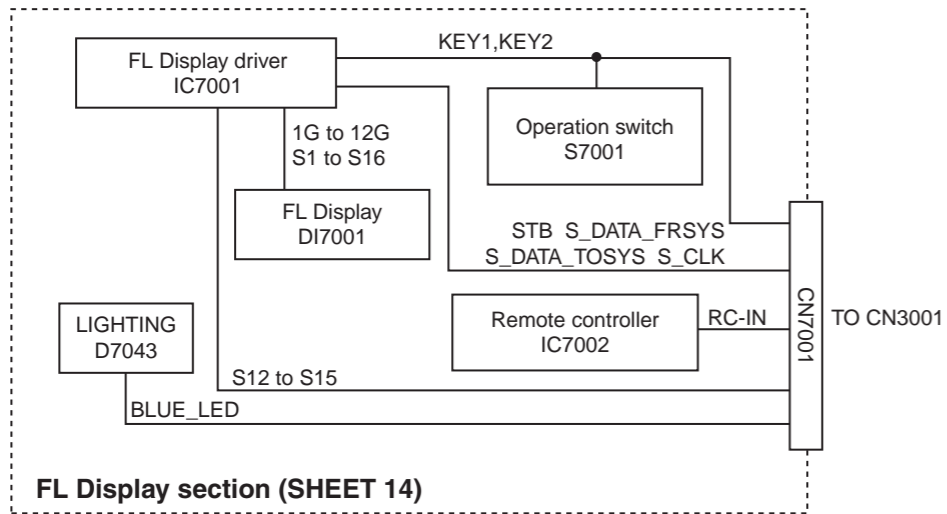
FL Display driver
IC7001

KEY1,KEY2

1G to 12G
S1 to S16

Operation switch
S7001

FL Display
DI7001

STB S_DATA_FRSYS
S_DATA_TOSYS S_CLK

CN7001

TO CN3001

LIGHTING
D7043

Remote controller
IC7002

RC-IN

S12 to S15

BLUE_LED

FL Display section (SHEET 14)